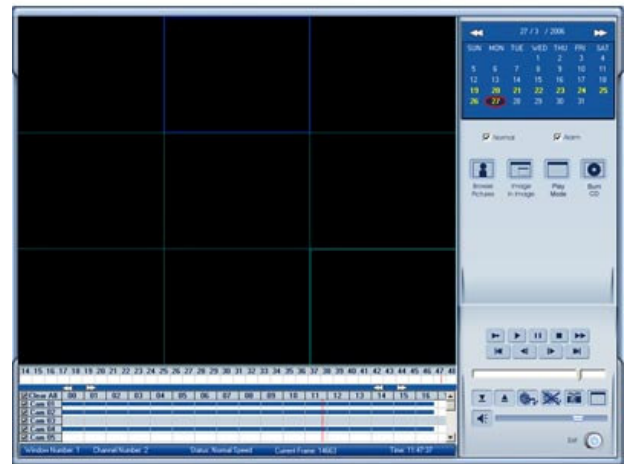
27 / 3 / 2006

| SUN | MON | TUE | WED | THU | FRI | SAT |
|---|---|---|---|---|---|---|
| | | | 1 | 2 | 3 | 4 |
| 5 | 6 | 7 | 8 | 9 | 10 | 11 |
| 12 | 13 | 14 | 15 | 16 | 17 | 18 |
| 19 | 20 | 21 | 22 | 23 | 24 | 25 |
| 26 | 27 | 28 | 29 | 30 | 31 | |

Normal Alarm

Browse Pictures
Image in Image
Play Mode
Burn CD

14 15 16 17 18 19 20 21 22 23 24 25 26 27 28 29 30 31 32 33 34 35 36 37 38 39 40 41 42 43 44 45 46 47 48

Clear All 00 01 02 03 04 05 06 07 08 09 10 11 12 13 14 15 16
Cam 01
Cam 02
Cam 03
Cam 04
Cam 05

Window Number: 1 Channel Number: 2 Status: Normal Speed Current Frame: 14663 Time: 11:47:37

Exit